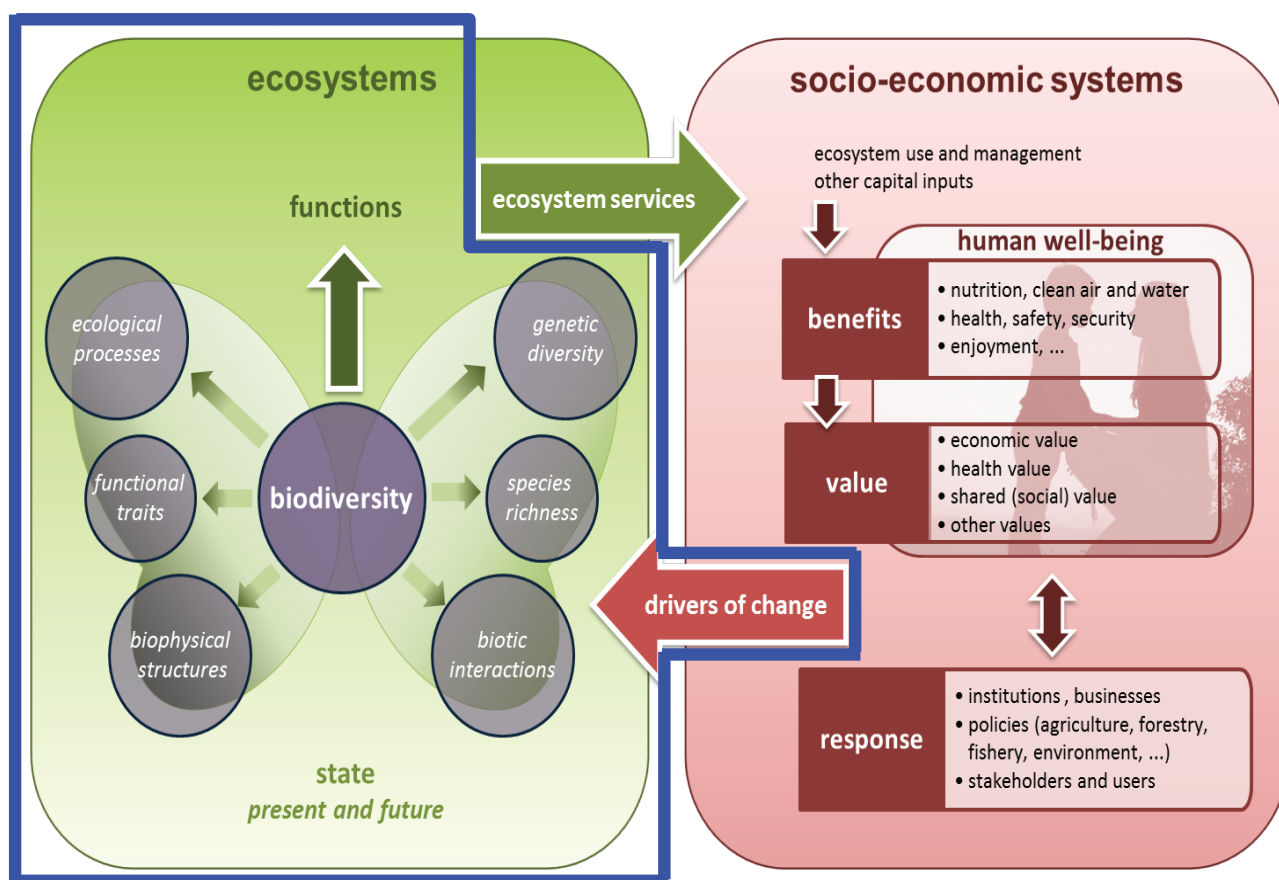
ecosystems

functions

ecological processes

genetic diversity

functional traits

biodiversity

species richness

biophysical structures

biotic interactions

state
present and future

ecosystem services

drivers of change

socio-economic systems

ecosystem use and management
other capital inputs

human well-being

benefits

• nutrition, clean air and water
• health, safety, security
• enjoyment, ...

value

• economic value
• health value
• shared (social) value
• other values

response

• institutions , businesses
• policies (agriculture, forestry, fishery, environment, ...)
• stakeholders and users